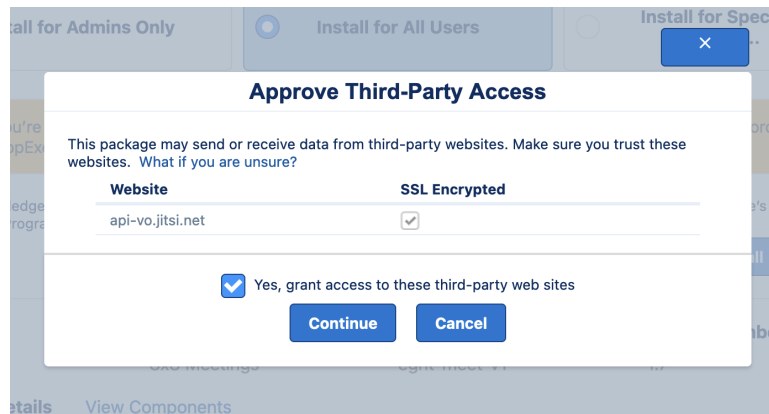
tall for Admins Only

Install for All Users

Install for Spec

×

Approve Third-Party Access

This package may send or receive data from third-party websites. Make sure you trust these websites. What if you are unsure?

| Website | SSL Encrypted |
|---|---|
| api-vo.jitsi.net | ✔ |

Yes, grant access to these third-party web sites

Continue

Cancel

etails View Components